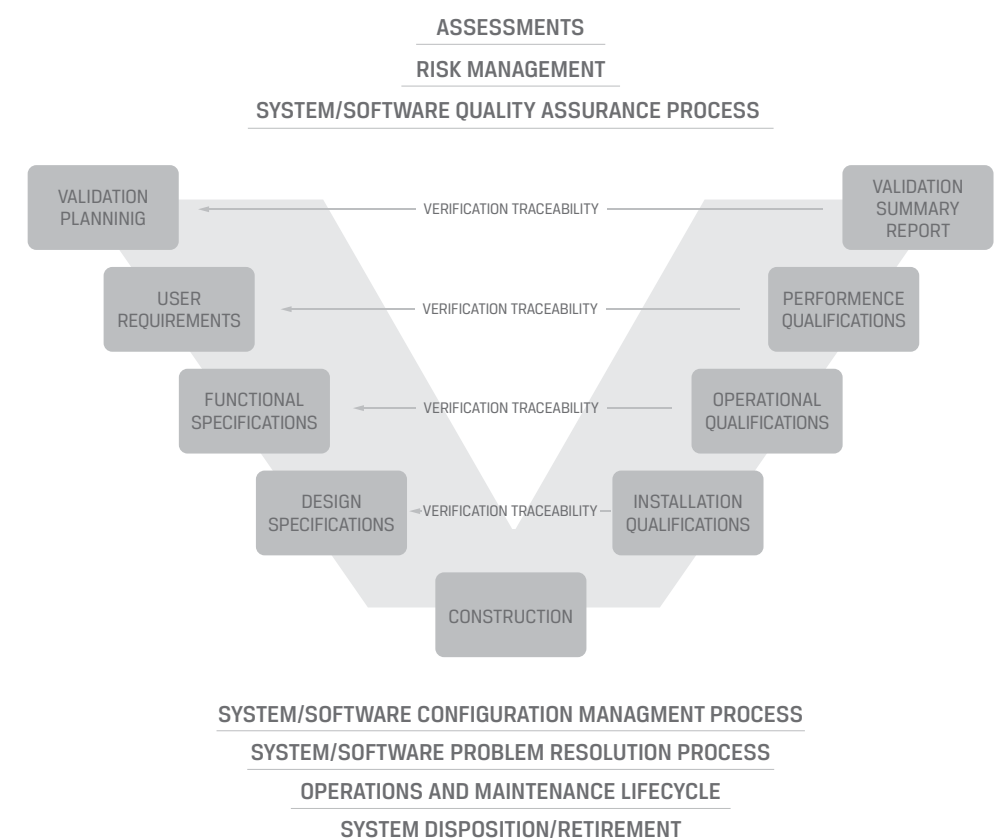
ASSESSMENTS

RISK MANAGEMENT

SYSTEM/SOFTWARE QUALITY ASSURANCE PROCESS

VALIDATION PLANNINIG

VERIFICATION TRACEABILITY

VALIDATION SUMMARY REPORT

USER REQUIREMENTS

VERIFICATION TRACEABILITY

PERFORMENCE QUALIFICATIONS

FUNCTIONAL SPECIFICATIONS

VERIFICATION TRACEABILITY

OPERATIONAL QUALIFICATIONS

DESIGN SPECIFICATIONS

VERIFICATION TRACEABILITY

INSTALLATION QUALIFICATIONS

CONSTRUCTION

SYSTEM/SOFTWARE CONFIGURATION MANAGMENT PROCESS

SYSTEM/SOFTWARE PROBLEM RESOLUTION PROCESS

OPERATIONS AND MAINTENANCE LIFECYCLE

SYSTEM DISPOSITION/RETIREMENT